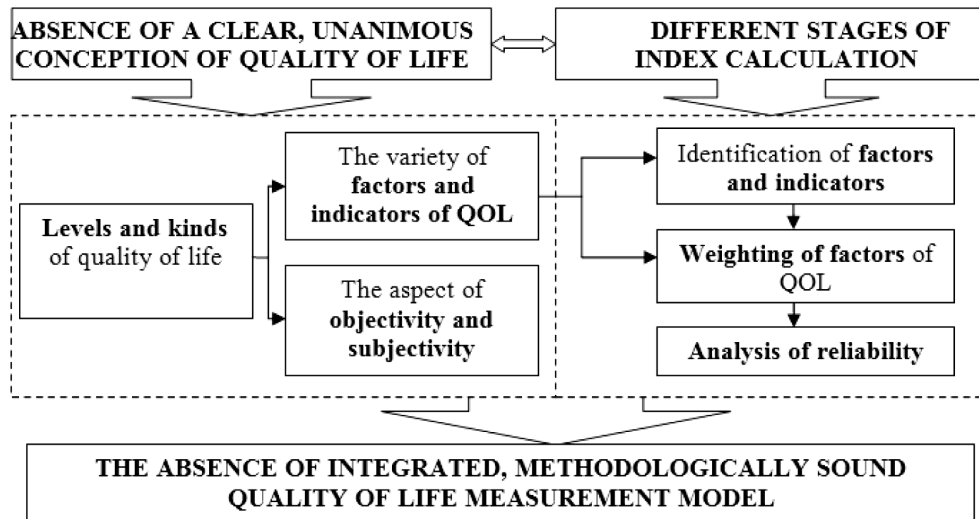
ABSENCE OF A CLEAR, UNANIMOUS CONCEPTION OF QUALITY OF LIFE

DIFFERENT STAGES OF INDEX CALCULATION

Levels and kinds of quality of life

The variety of factors and indicators of QOL

The aspect of objectivity and subjectivity

Identification of factors and indicators

Weighting of factors of QOL

Analysis of reliability

THE ABSENCE OF INTEGRATED, METHODOLOGICALLY SOUND QUALITY OF LIFE MEASUREMENT MODEL